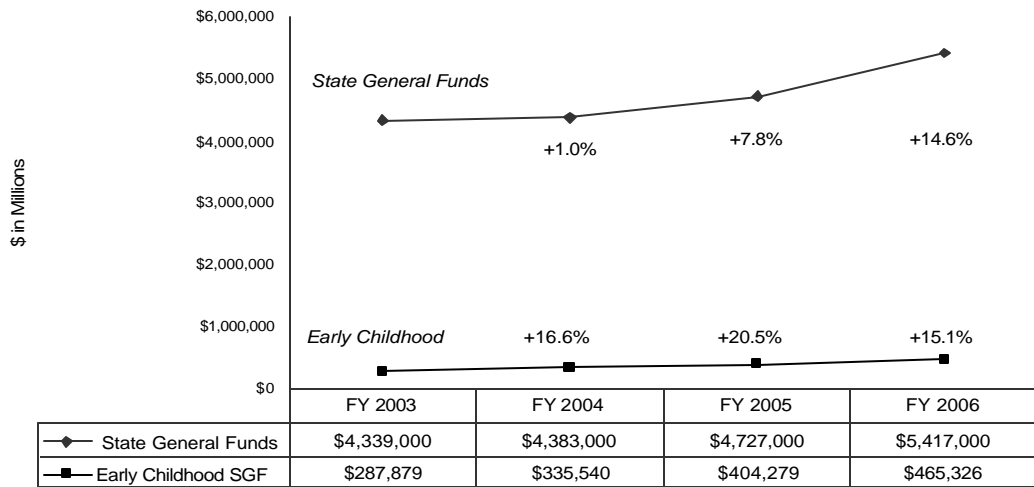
$ in Millions

$6,000,000
$5,000,000
$4,000,000
$3,000,000
$2,000,000
$1,000,000
$0

State General Funds

+1.0%
+7.8%
+14.6%

Early Childhood

+16.6%
+20.5%
+15.1%

| | FY 2003 | FY 2004 | FY 2005 | FY 2006 |
|---|---|---|---|---|
| State General Funds | $4,339,000 | $4,383,000 | $4,727,000 | $5,417,000 |
| Early Childhood SGF | $287,879 | $335,540 | $404,279 | $465,326 |